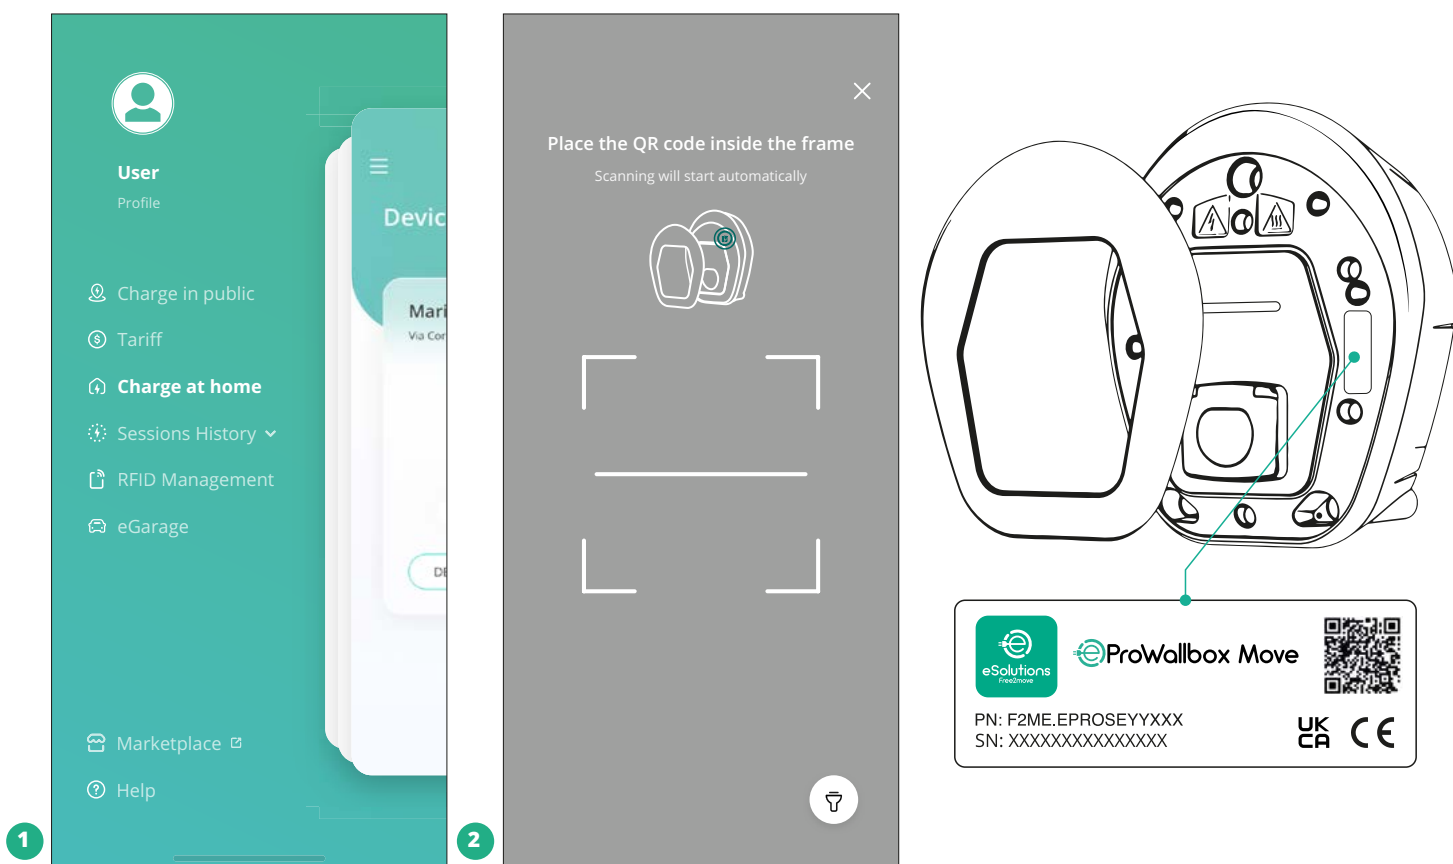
User
Profile

Charge in public
Tariff
Charge at home
Sessions History
RFID Management
eGarage

Marketplace
Help

Devic
Mari
Via Cor
DE

1

Place the QR code inside the frame
Scanning will start automatically

2

eSolutions
Free2move
ProWallbox Move
PN: F2ME.EPROSEYYXXX
SN: XXXXXXXXXXXXXX
UK CA
CE